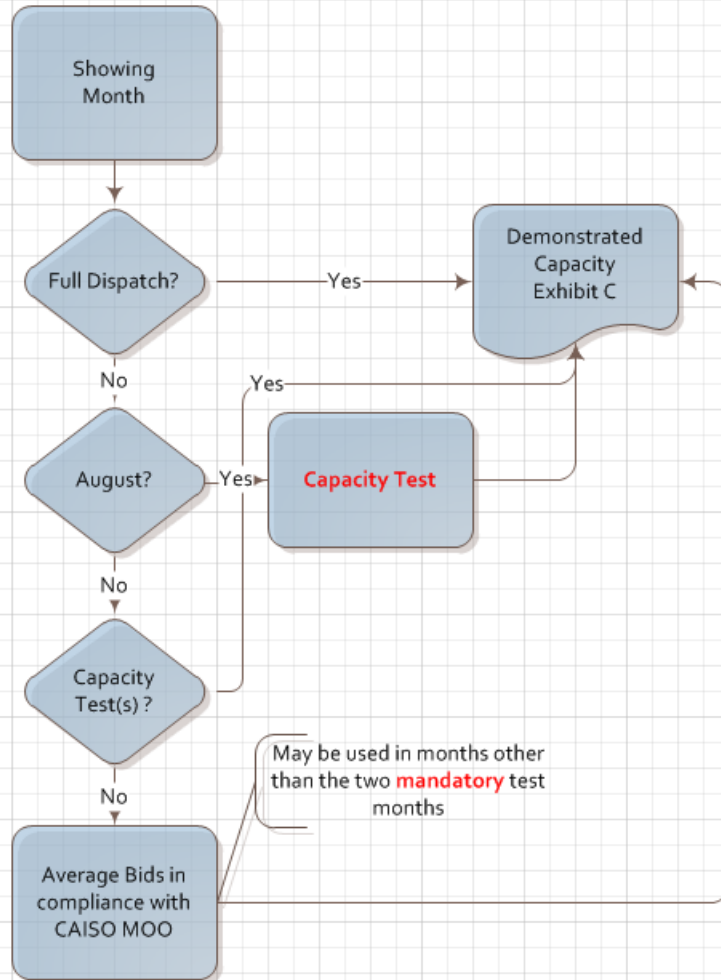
Showing Month

Full Dispatch?

Yes

Demonstrated Capacity Exhibit C

No

Yes

August?

Yes

Capacity Test

No

Capacity Test(s) ?

No

May be used in months other than the two mandatory test months

Average Bids in compliance with CAISO MOO